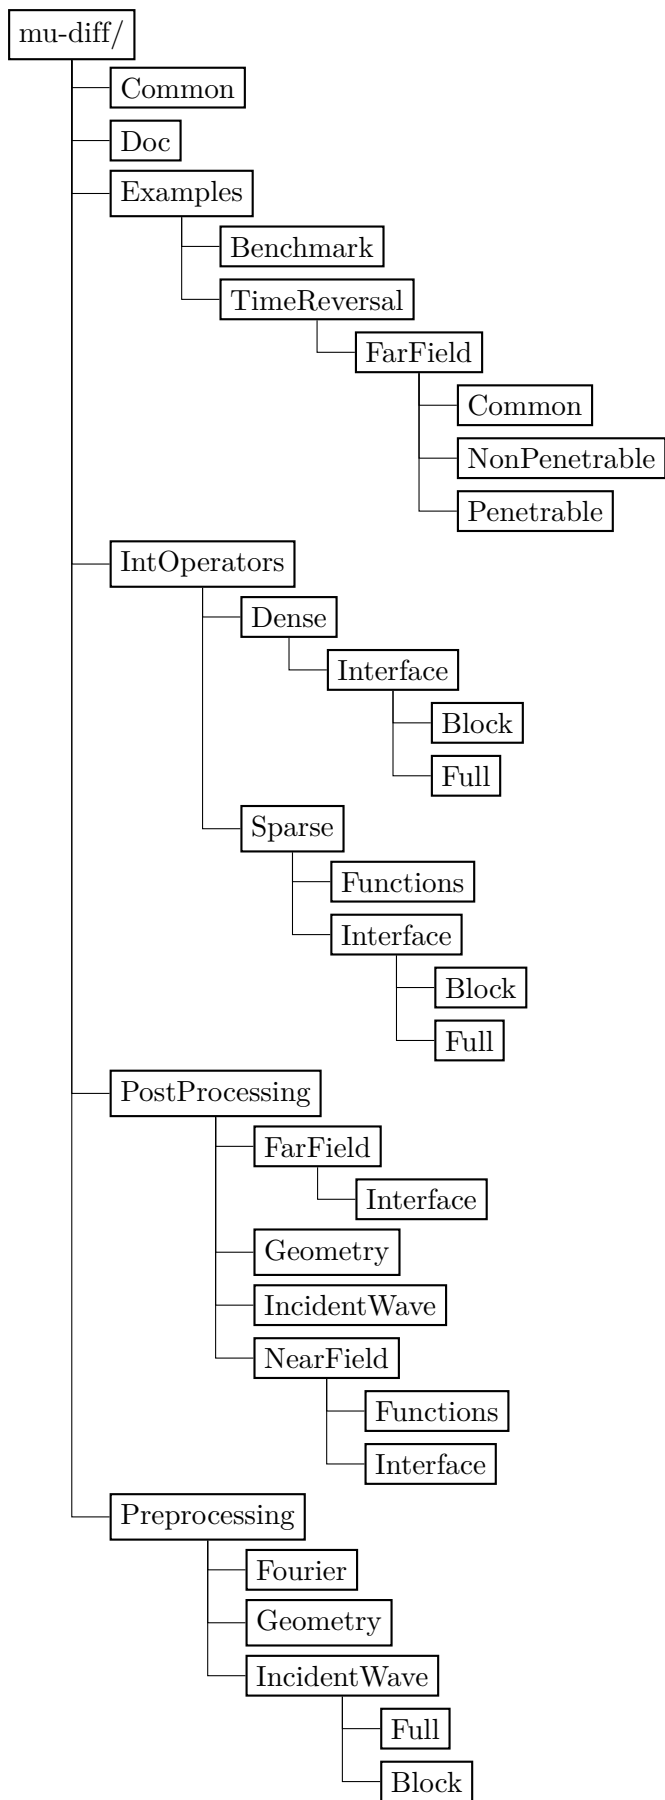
mu-diff/
Common
Doc
Examples
Benchmark
TimeReversal
FarField
Common
NonPenetrable
Penetrable
IntOperators
Dense
Interface
Block
Full
Sparse
Functions
Interface
Block
Full
PostProcessing
FarField
Interface
Geometry
IncidentWave
NearField
Functions
Interface
Preprocessing
Fourier
Geometry
IncidentWave
Full
Block